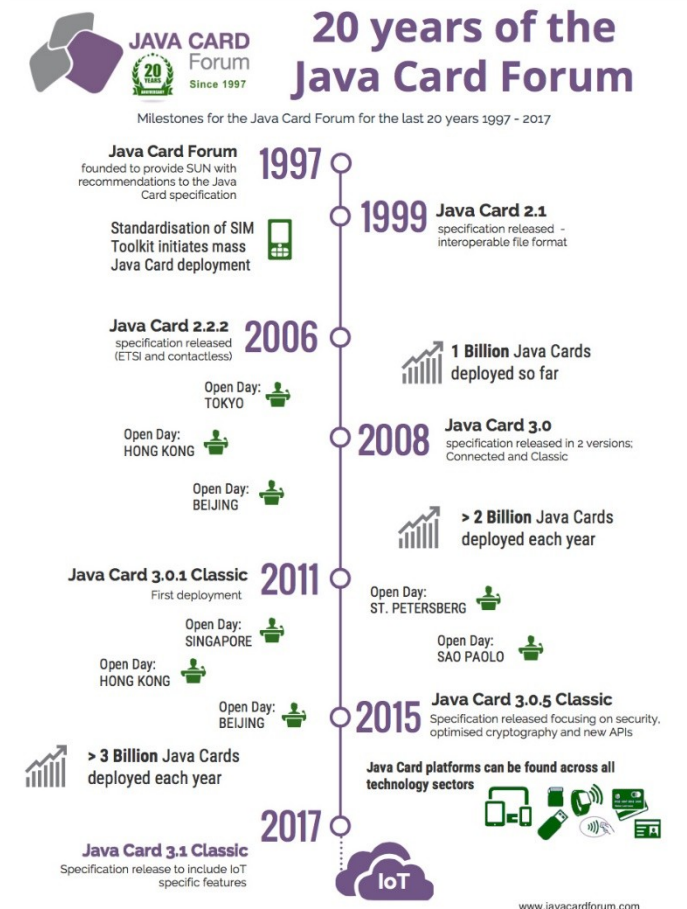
JAVA CARD Forum
20 YEARS ANNIVERSARY
Since 1997

20 years of the Java Card Forum

Milestones for the Java Card Forum for the last 20 years 1997 - 2017

Java Card Forum
founded to provide SUN with recommendations to the Java Card specification

1997

1999

Java Card 2.1
specification released - interoperable file format

Standardisation of SIM Toolkit initiates mass Java Card deployment

Java Card 2.2.2
specification released (ETSI and contactless)

2006

1 Billion Java Cards deployed so far

Open Day: TOKYO

Open Day: HONG KONG

2008

Java Card 3.0
specification released in 2 versions; Connected and Classic

Open Day: BEIJING

> 2 Billion Java Cards deployed each year

Java Card 3.0.1 Classic
First deployment

2011

Open Day: ST. PETERSBERG

Open Day: SINGAPORE

Open Day: SAO PAOLO

Open Day: HONG KONG

Open Day: BEIJING

2015

Java Card 3.0.5 Classic
Specification released focusing on security, optimised cryptography and new APIs

> 3 Billion Java Cards deployed each year

Java Card platforms can be found across all technology sectors

2017

Java Card 3.1 Classic
Specification release to include IoT specific features

IoT

www.javacardforum.com